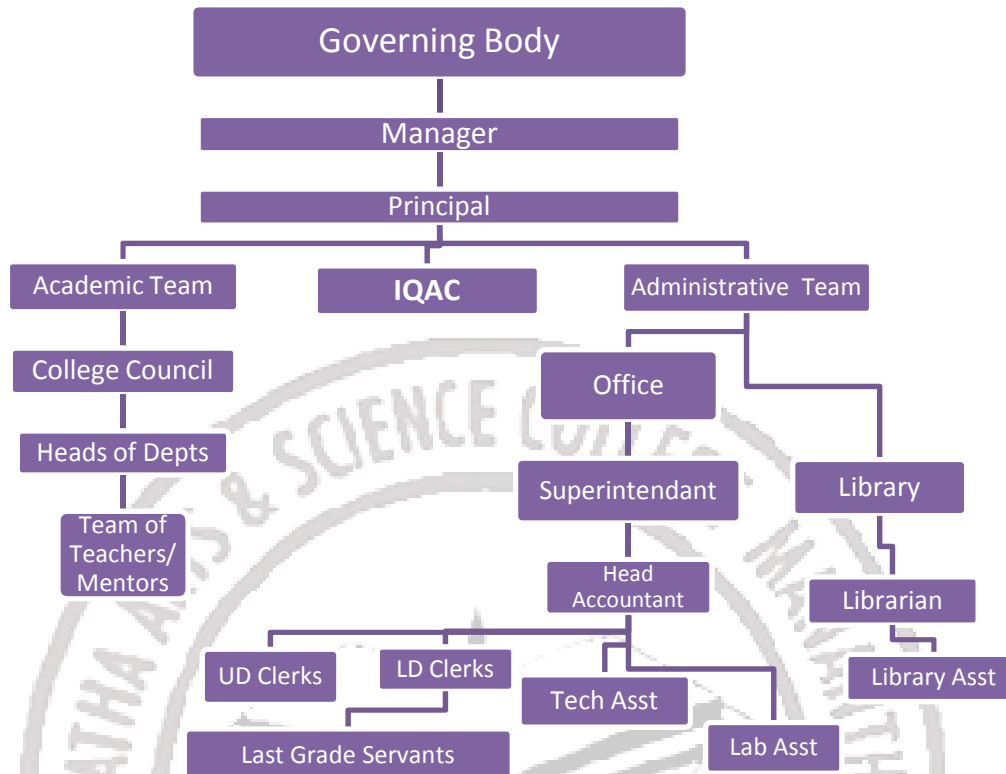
Governing Body

Manager

Principal

Academic Team

IQAC

Administrative Team

College Council

Heads of Depts

Team of Teachers/ Mentors

Office

Superintendant

Library

Head Accountant

Librarian

Library Asst

UD Clerks

LD Clerks

Tech Asst

Lab Asst

Last Grade Servants

ATHA ARTS & SCIENCE COLLEGE MA